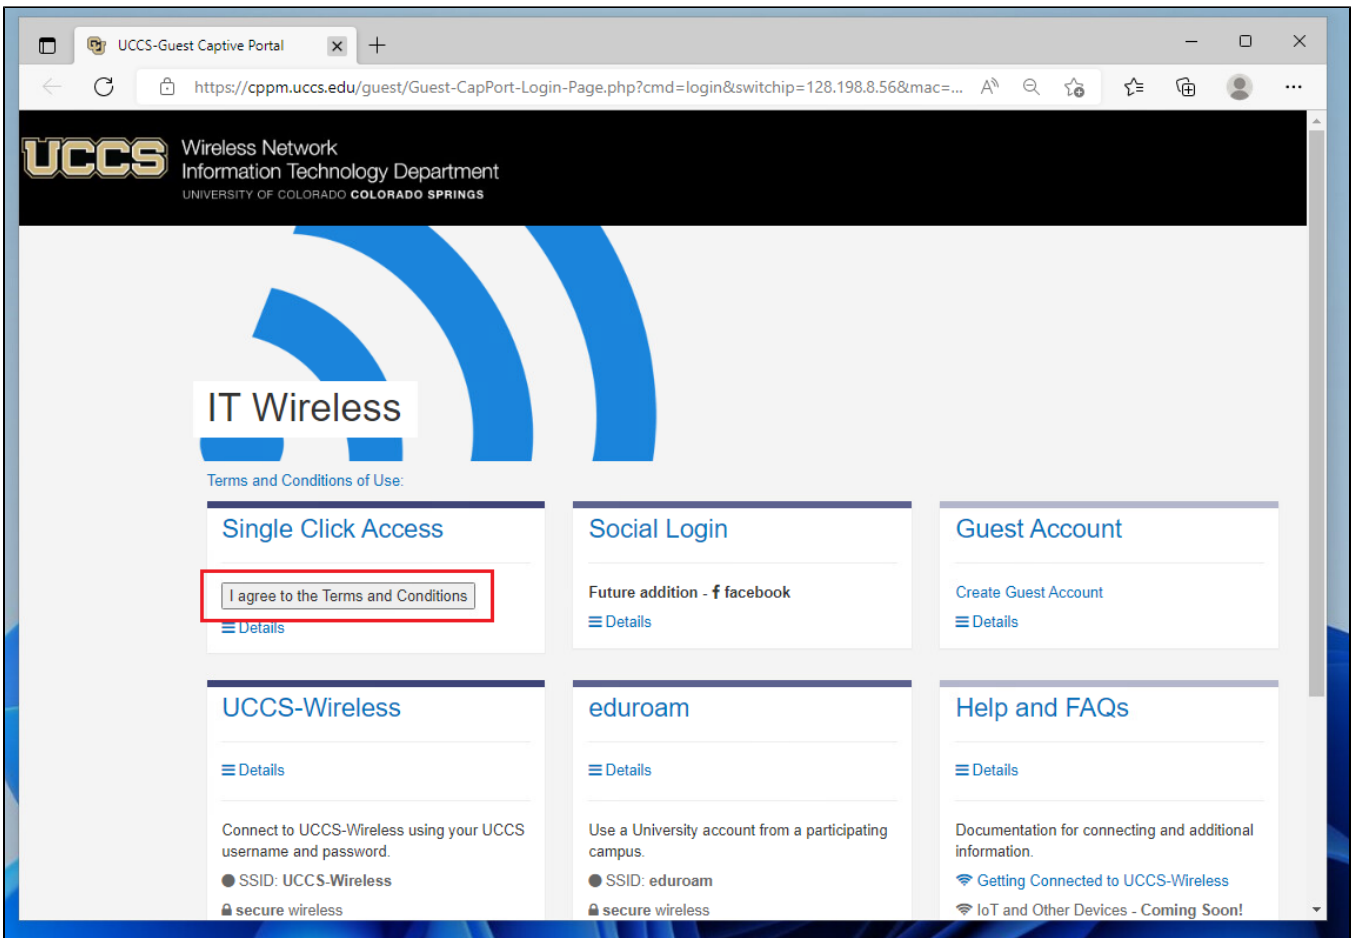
UCCS-Guest Captive Portal

https://cppm.uccs.edu/guest/Guest-CapPort-Login-Page.php?cmd=login&switchip=128.198.8.56&mac=...

UCCS Wireless Network
Information Technology Department
UNIVERSITY OF COLORADO COLORADO SPRINGS

IT Wireless

Terms and Conditions of Use:

Single Click Access

I agree to the Terms and Conditions

Details

Social Login

Future addition - facebook

Details

Guest Account

Create Guest Account

Details

UCCS-Wireless

Details

Connect to UCCS-Wireless using your UCCS username and password.

SSID: UCCS-Wireless

secure wireless

eduroam

Details

Use a University account from a participating campus.

SSID: eduroam

secure wireless

Help and FAQs

Details

Documentation for connecting and additional information.

Getting Connected to UCCS-Wireless

IoT and Other Devices - Coming Soon!